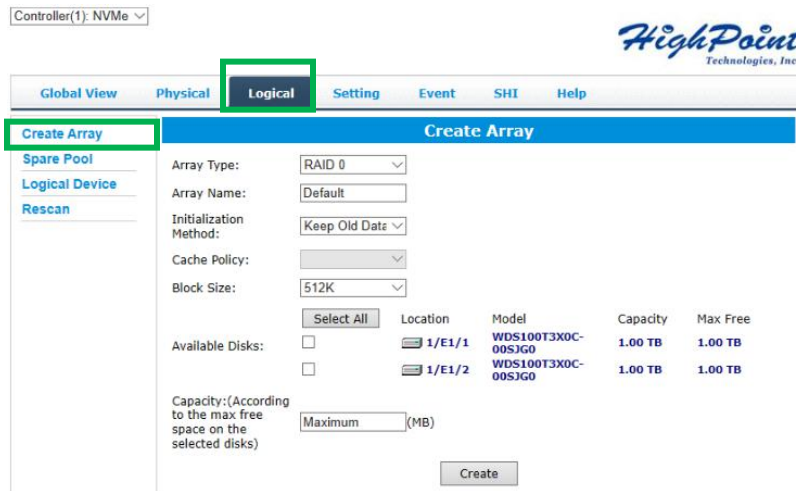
Controller(1): NVMe

HighPoint
Technologies, Inc

Global View
Physical
Logical
Setting
Event
SHI
Help

Create Array
Spare Pool
Logical Device
Rescan

Create Array

Array Type: RAID 0
Array Name: Default
Initialization Method: Keep Old Data
Cache Policy:
Block Size: 512K

| | | Location | Model | Capacity | Max Free |
|---|---|---|---|---|---|
| Available Disks: | Select All | | | | |
| | ☐ | 1/E1/1 | WDS100T3X0C-00SJG0 | 1.00 TB | 1.00 TB |
| | ☐ | 1/E1/2 | WDS100T3X0C-00SJG0 | 1.00 TB | 1.00 TB |

Capacity:(According to the max free space on the selected disks) Maximum (MB)

Create